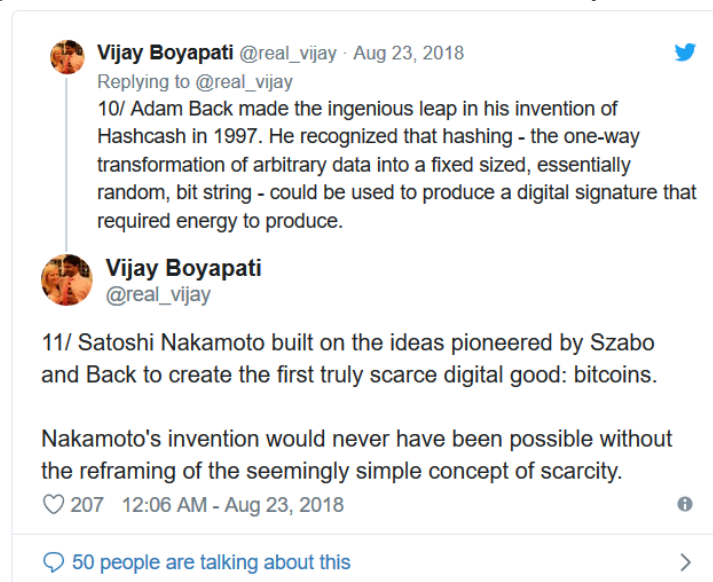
Vijay Boyapati @real_vijay · Aug 23, 2018
Replying to @real_vijay
10/ Adam Back made the ingenious leap in his invention of Hashcash in 1997. He recognized that hashing - the one-way transformation of arbitrary data into a fixed sized, essentially random, bit string - could be used to produce a digital signature that required energy to produce.

Vijay Boyapati
@real_vijay

11/ Satoshi Nakamoto built on the ideas pioneered by Szabo and Back to create the first truly scarce digital good: bitcoins.

Nakamoto's invention would never have been possible without the reframing of the seemingly simple concept of scarcity.

207 12:06 AM - Aug 23, 2018

50 people are talking about this